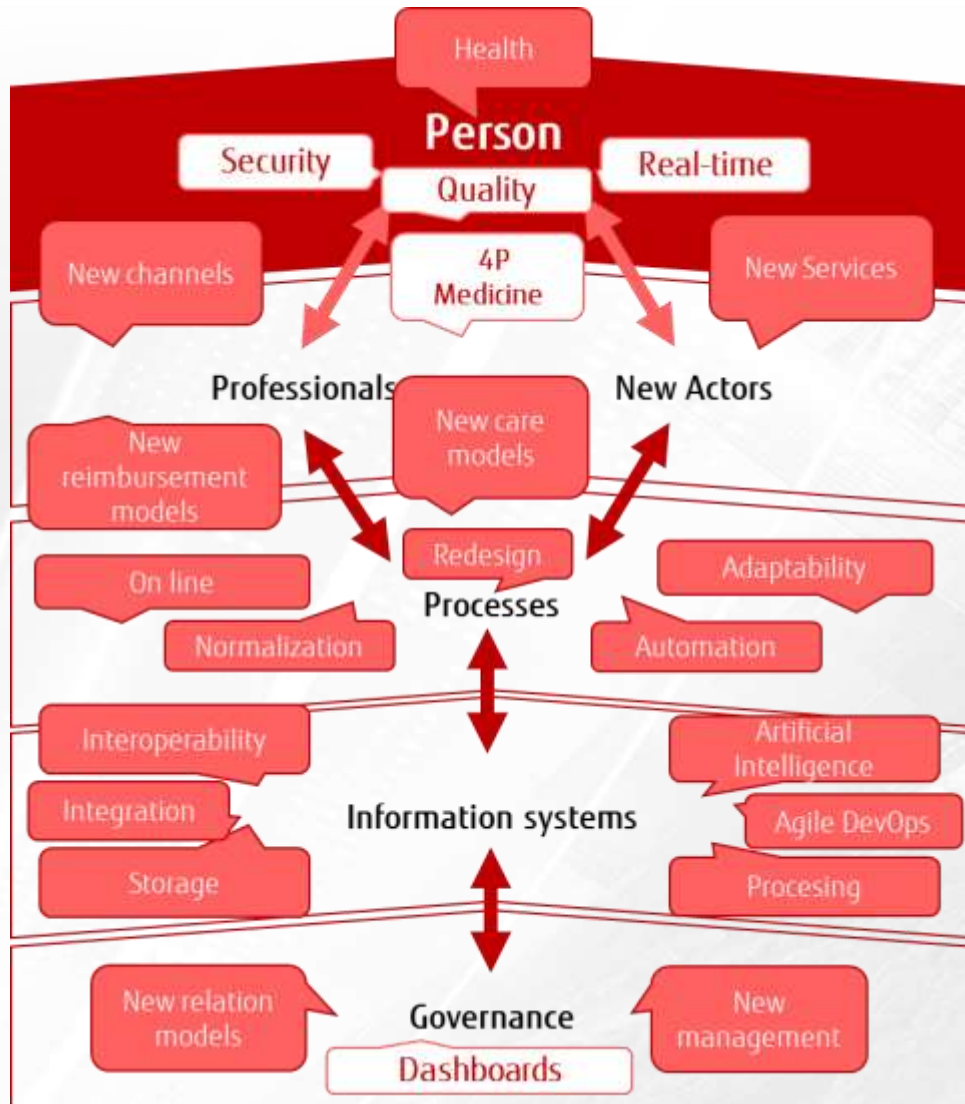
Health

Person

Security

Real-time

Quality

New channels

4P Medicine

New Services

Professionals

New Actors

New reimbursement models

New care models

Redesign

On line

Adaptability

Processes

Normalization

Automation

Interoperability

Artificial Intelligence

Integration

Information systems

Agile DevOps

Storage

Procesing

New relation models

Governance

New management

Dashboards